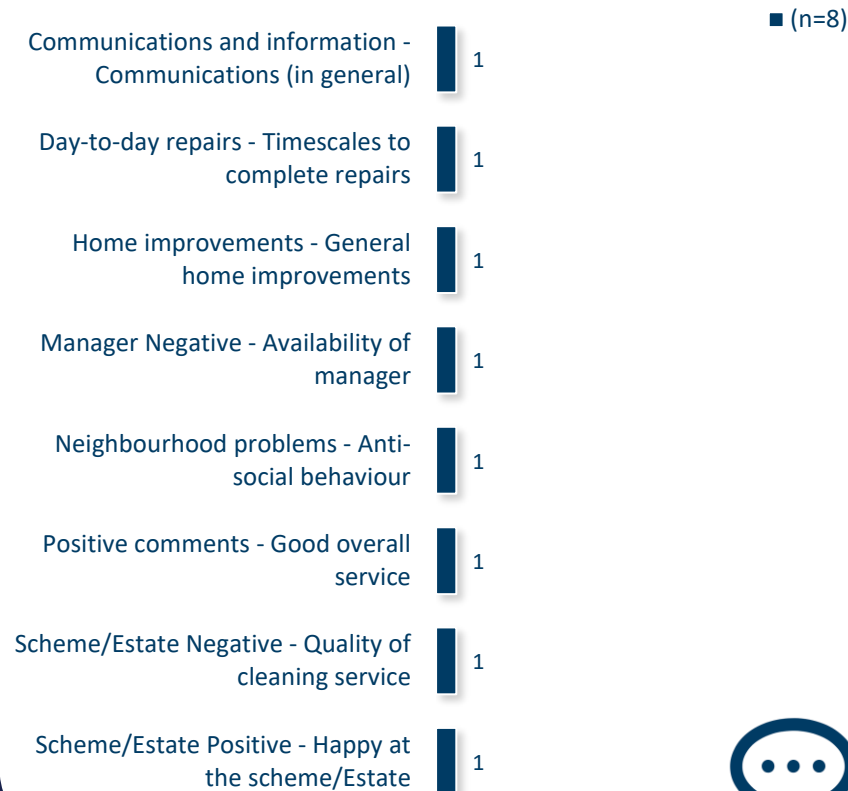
(n=8)

Communications and information - Communications (in general) 1

Day-to-day repairs - Timescales to complete repairs 1

Home improvements - General home improvements 1

Manager Negative - Availability of manager 1

Neighbourhood problems - Anti-social behaviour 1

Positive comments - Good overall service 1

Scheme/Estate Negative - Quality of cleaning service 1

Scheme/Estate Positive - Happy at the scheme/Estate 1